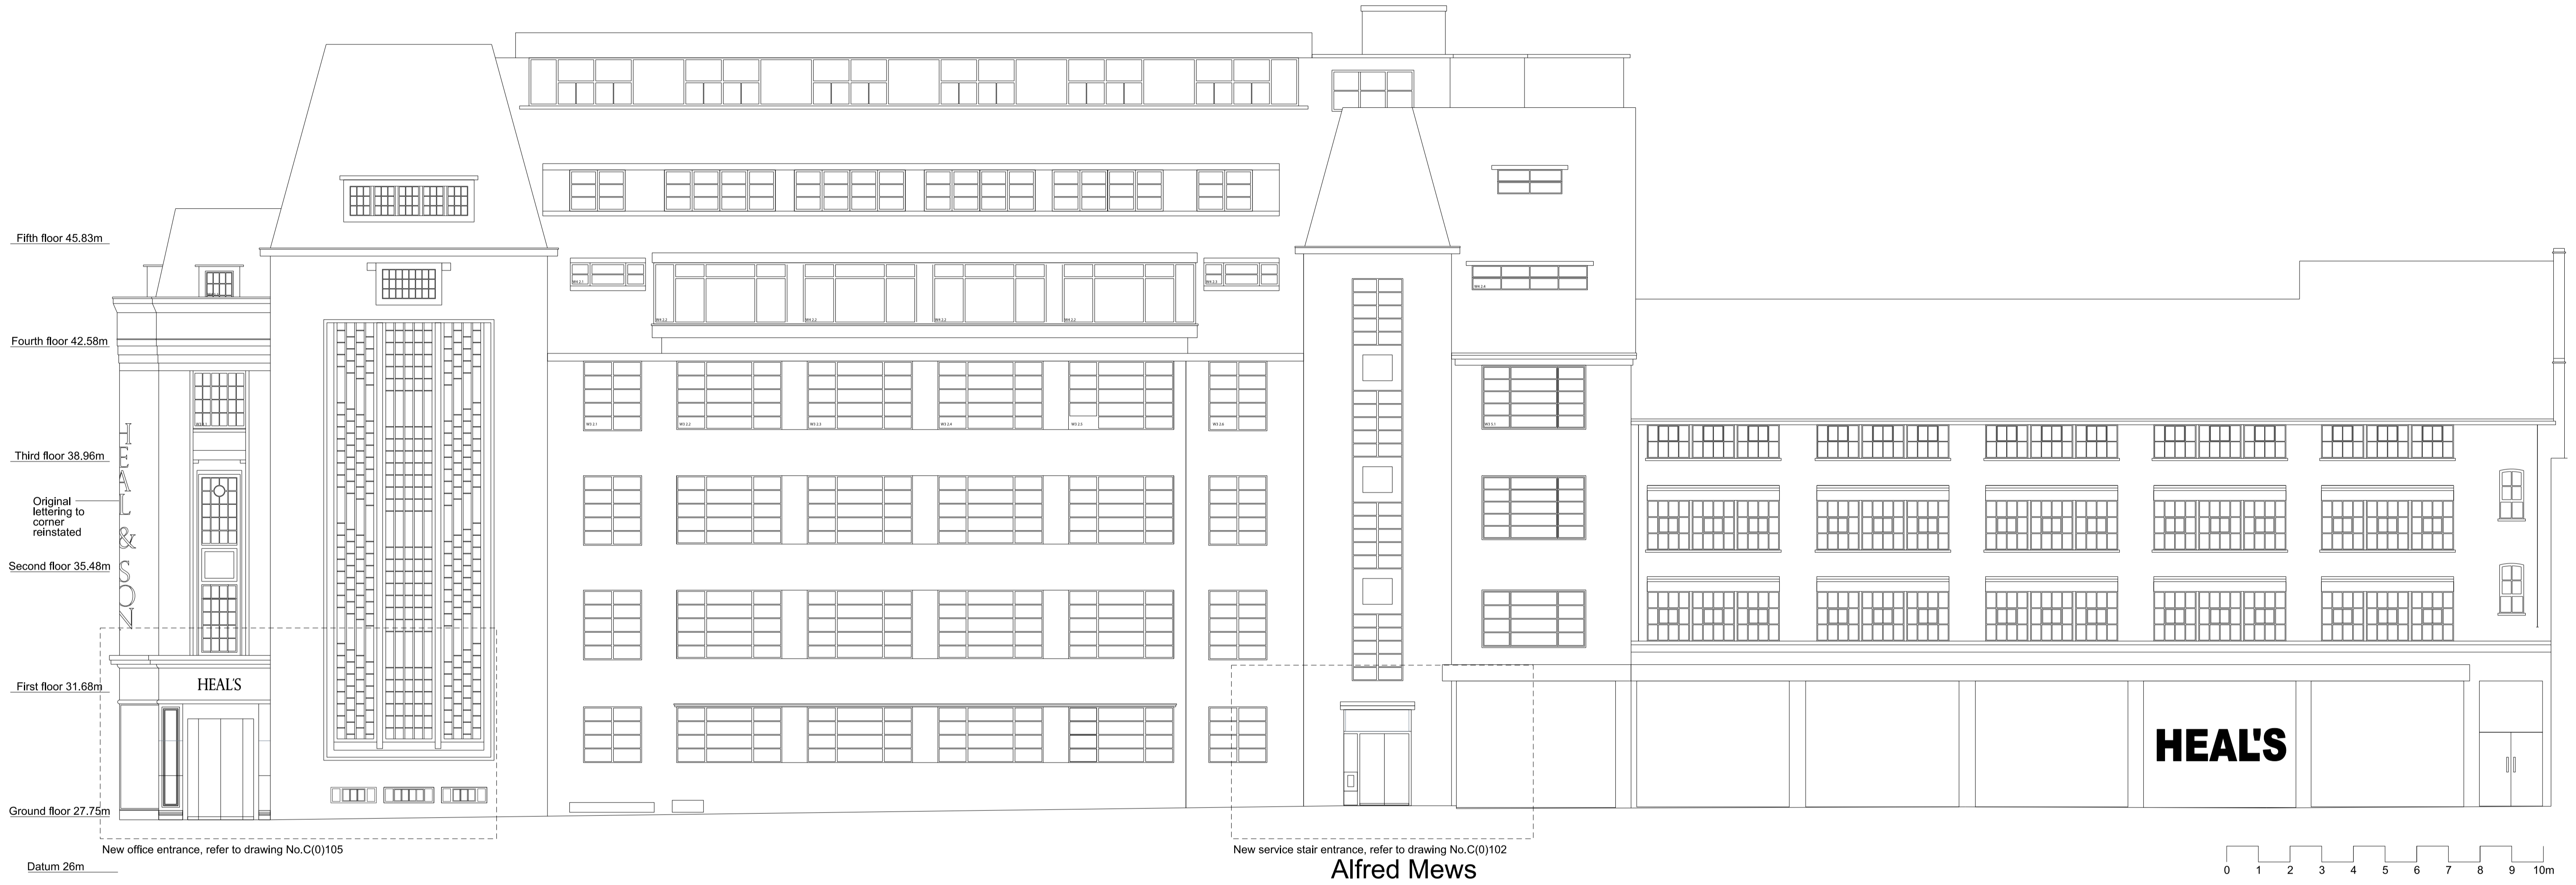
Fifth floor 45.83m

Fourth floor 42.58m

Third floor 38.96m

Original lettering to corner reinstated

Second floor 35.48m

First floor 31.68m

Ground floor 27.75m

Datum 26m

HEAL & SON

HEAL'S

HEAL'S

New office entrance, refer to drawing No.C(0)105

New service stair entrance, refer to drawing No.C(0)102

Alfred Mews

0 1 2 3 4 5 6 7 8 9 10m